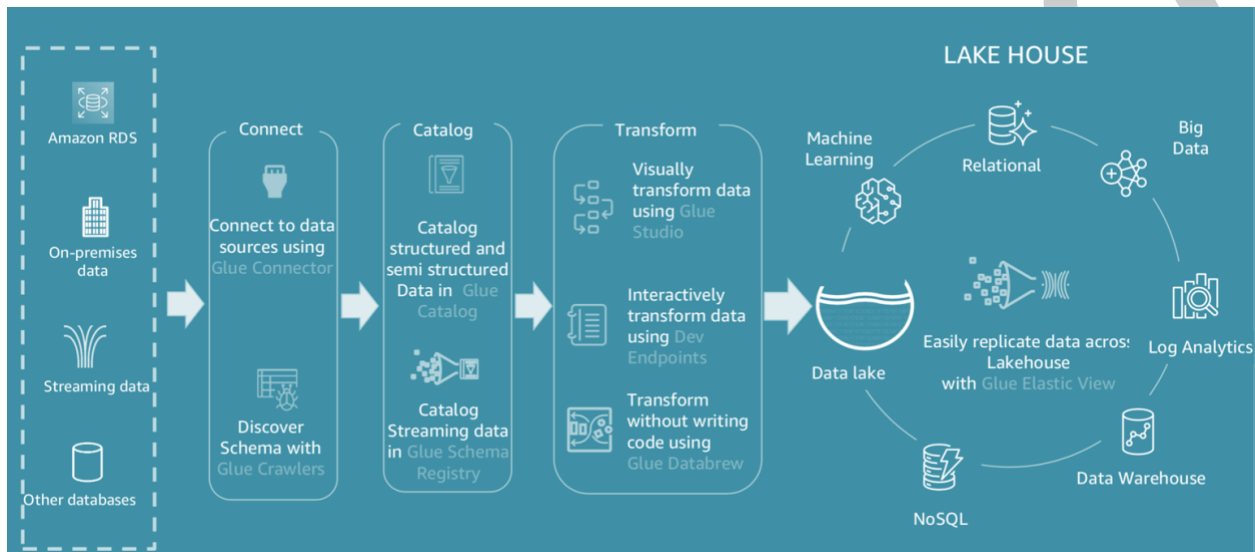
Amazon RDS

On-premises data

Streaming data

Other databases

Connect

Connect to data sources using Glue Connector

Discover Schema with Glue Crawlers

Catalog

Catalog structured and semi structured Data in Glue Catalog

Catalog Streaming data in Glue Schema Registry

Transform

Visually transform data using Glue Studio

Interactively transform data using Dev Endpoints

Transform without writing code using Glue Databrew

LAKE HOUSE

Machine Learning

Relational

Big Data

Data lake

Easily replicate data across Lakehouse with Glue Elastic View

Log Analytics

NoSQL

Data Warehouse